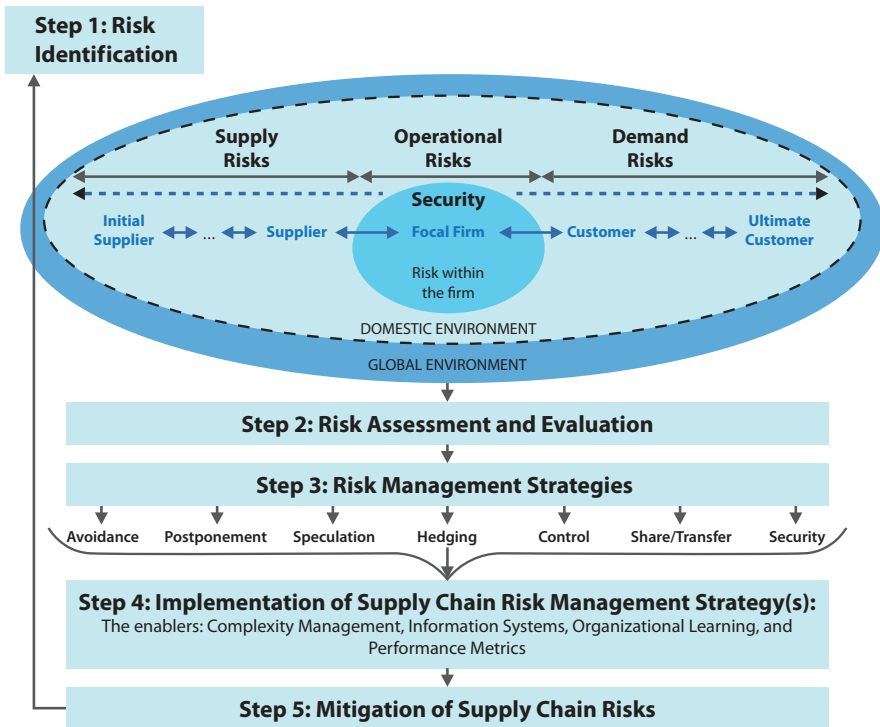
Step 1: Risk Identification

Supply Risks

Operational Risks

Demand Risks

Security

Initial Supplier ... Supplier Focal Firm Customer ... Ultimate Customer

Risk within the firm

DOMESTIC ENVIRONMENT

GLOBAL ENVIRONMENT

Step 2: Risk Assessment and Evaluation

Step 3: Risk Management Strategies

Avoidance Postponement Speculation Hedging Control Share/Transfer Security

Step 4: Implementation of Supply Chain Risk Management Strategy(s):
The enablers: Complexity Management, Information Systems, Organizational Learning, and Performance Metrics

Step 5: Mitigation of Supply Chain Risks